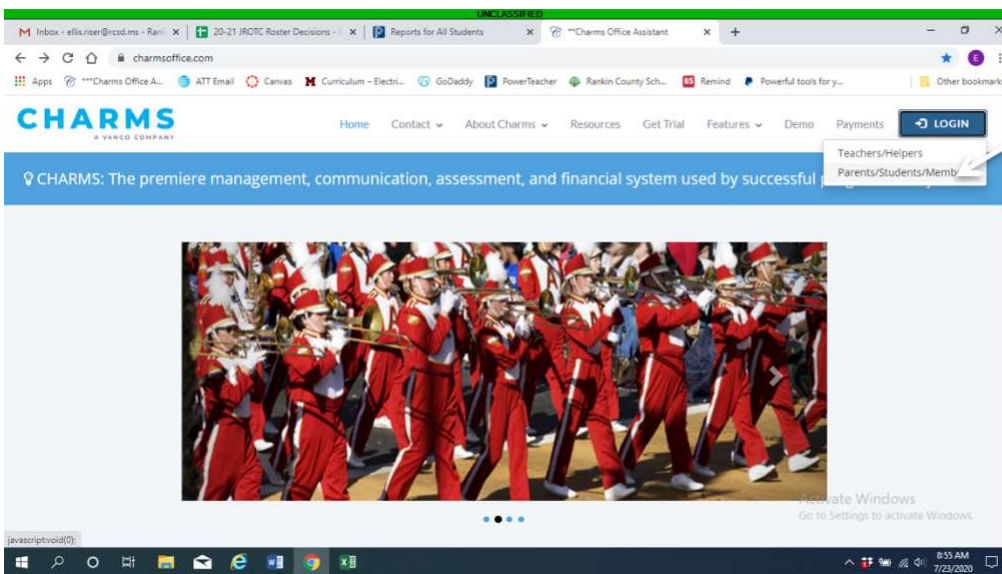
UNCLASSIFIED

Inbox - ellis.riser@rcsd.ms - Rank
20-21 JROTC Roster Decisions
Reports for All Students
**Charms Office Assistant

charmsoffice.com

Apps ***Charms Office A... ATT Email Canvas Curriculum – Electri... GoDaddy PowerTeacher Rankin County Sch... Remind Powerful tools for y... Other bookmarks

CHARMS
A VANCO COMPANY

Home Contact About Charms Resources Get Trial Features Demo Payments LOGIN

Teachers/Helpers
Parents/Students/Memb

CHARMS: The premiere management, communication, assessment, and financial system used by successful p

Activate Windows
Go to Settings to activate Windows.

javascript:void(0);

8:55 AM
7/23/2020